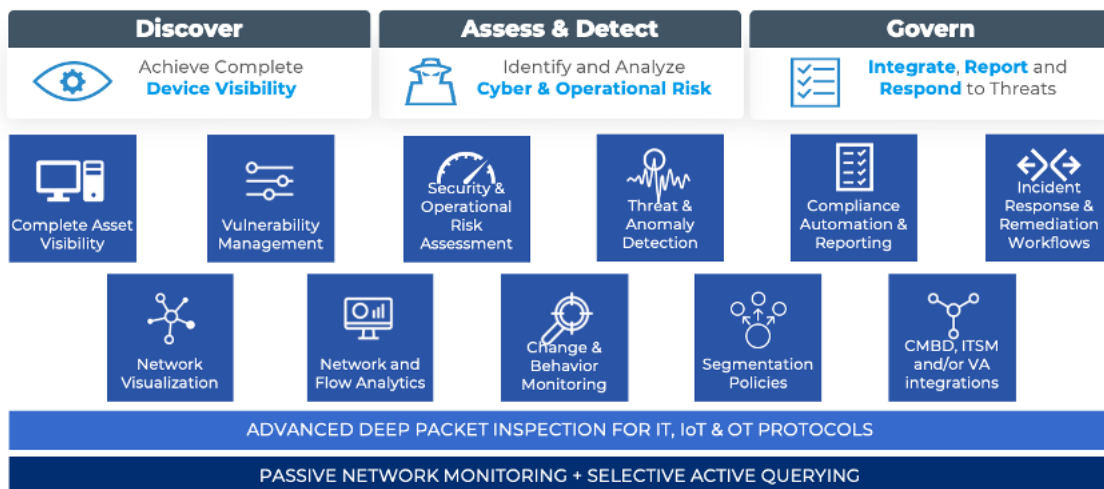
Discover

Achieve Complete Device Visibility

Assess & Detect

Identify and Analyze Cyber & Operational Risk

Govern

Integrate, Report and Respond to Threats

Complete Asset Visibility

Vulnerability Management

Security & Operational Risk Assessment

Threat & Anomaly Detection

Compliance Automation & Reporting

Incident Response & Remediation Workflows

Network Visualization

Network and Flow Analytics

Change & Behavior Monitoring

Segmentation Policies

CMBD, ITSM and/or VA integrations

ADVANCED DEEP PACKET INSPECTION FOR IT, IoT & OT PROTOCOLS

PASSIVE NETWORK MONITORING + SELECTIVE ACTIVE QUERYING